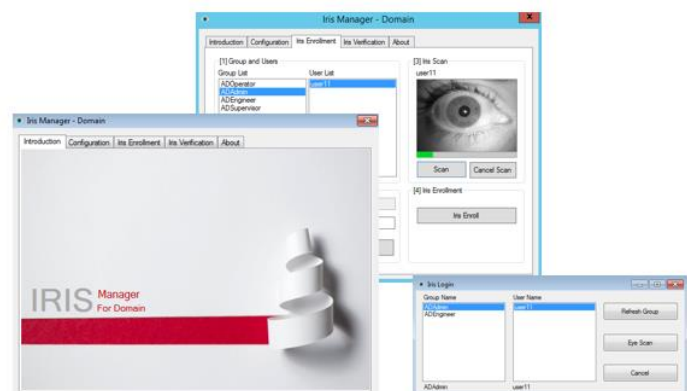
Iris Manager - Domain

Introduction | Configuration | Iris Enrollment | Iris Verification | About

[1] Group and Users
Group List
ADOperator
ADAdmin
ADEngineer
ADSupervisor

User List
user11

[3] Iris Scan
user11

Scan
Cancel Scan

[4] Iris Enrollment
Iris Enroll

Iris Manager - Domain

Introduction | Configuration | Iris Enrollment | Iris Verification | About

IRIS Manager For Domain

Iris Login

Group Name
ADAdmin
ADEngineer

User Name
user11

Refresh Group

Eye Scan

Cancel

ADAdmin
user11